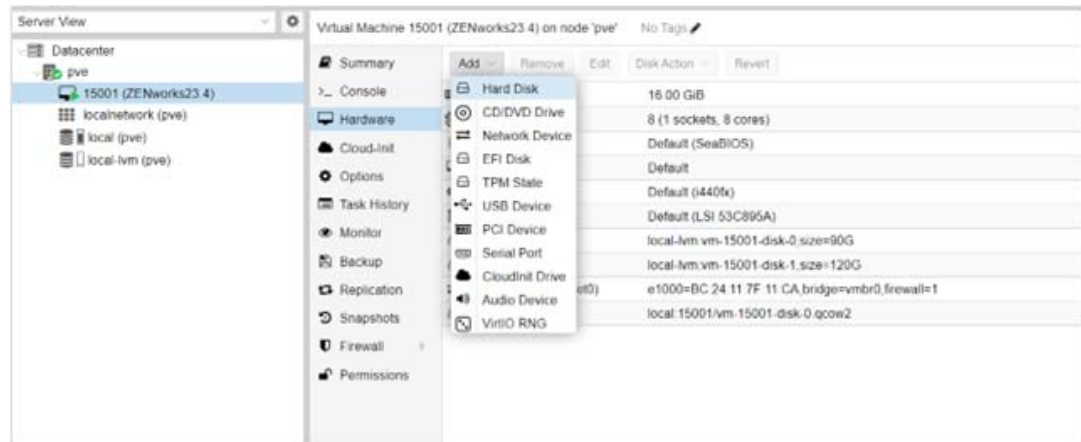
Server View

Datacenter
pve
15001 (ZENworks23.4)
localnetwork (pve)
local (pve)
local-lvm (pve)

Virtual Machine 15001 (ZENworks23.4) on node 'pve' No Tags

Summary
Console
Hardware
Cloud-Init
Options
Task History
Monitor
Backup
Replication
Snapshots
Firewall
Permissions

Add Remove Edit Disk Action Revert

Hard Disk
CD/DVD Drive
Network Device
EFI Disk
TPM State
USB Device
PCI Device
Serial Port
CloudInit Drive
Audio Device
VirtIO RNG

16.00 GiB
8 (1 sockets, 8 cores)
Default (SeaBIOS)
Default
Default (i440fx)
Default (LSI 53C895A)
local-lvm:vm-15001-disk-0,size=90G
local-lvm:vm-15001-disk-1,size=120G
et0) e1000=BC:24:11:7F:11:CA,bridge=vmbr0,firewall=1
local:15001/vm-15001-disk-0.qcow2